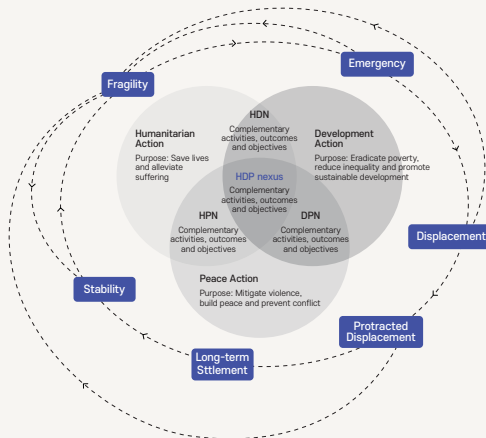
Fragility

Emergency

HDN
Complementary activities, outcomes and objectives

Humanitarian Action
Purpose: Save lives and alleviate suffering

Development Action
Purpose: Eradicate poverty, reduce inequality and promote sustainable development

HDP nexus
Complementary activities, outcomes and objectives

HPN
Complementary activities, outcomes and objectives

DPN
Complementary activities, outcomes and objectives

Displacement

Stability

Peace Action
Purpose: Mitigate violence, build peace and prevent conflict

Protracted Displacement

Long-term Sttlement